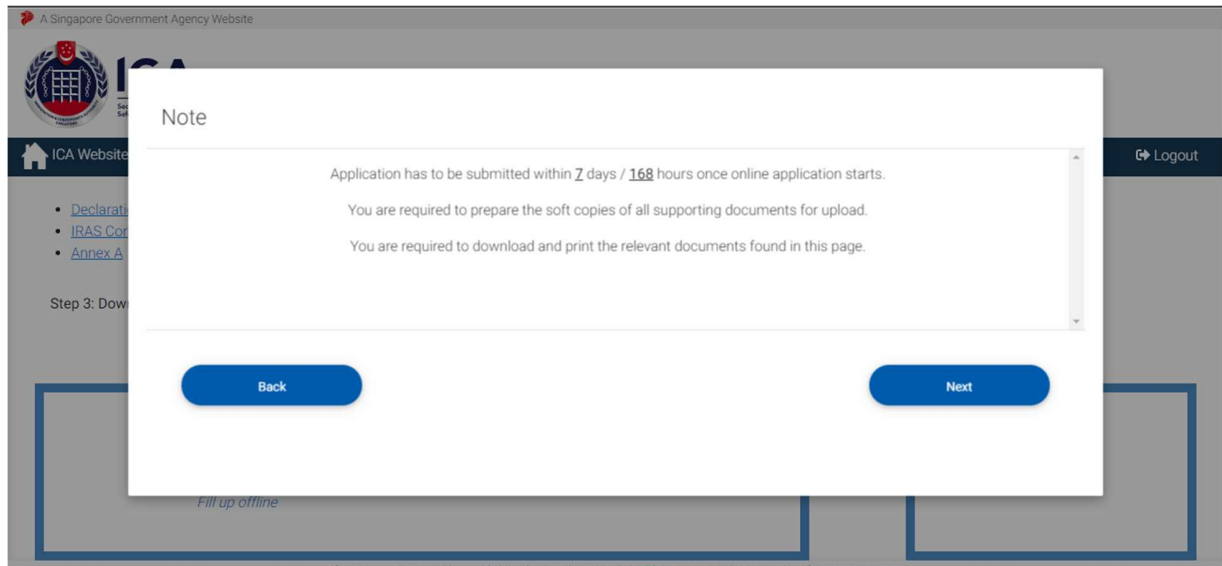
A Singapore Government Agency Website

ICA

ICA Website

Logout

• Declarati
• IRAS Cor
• Annex A

Step 3: Dow

Note

Application has to be submitted within 7 days / 168 hours once online application starts.

You are required to prepare the soft copies of all supporting documents for upload.

You are required to download and print the relevant documents found in this page.

Back

Next

Fill up offline